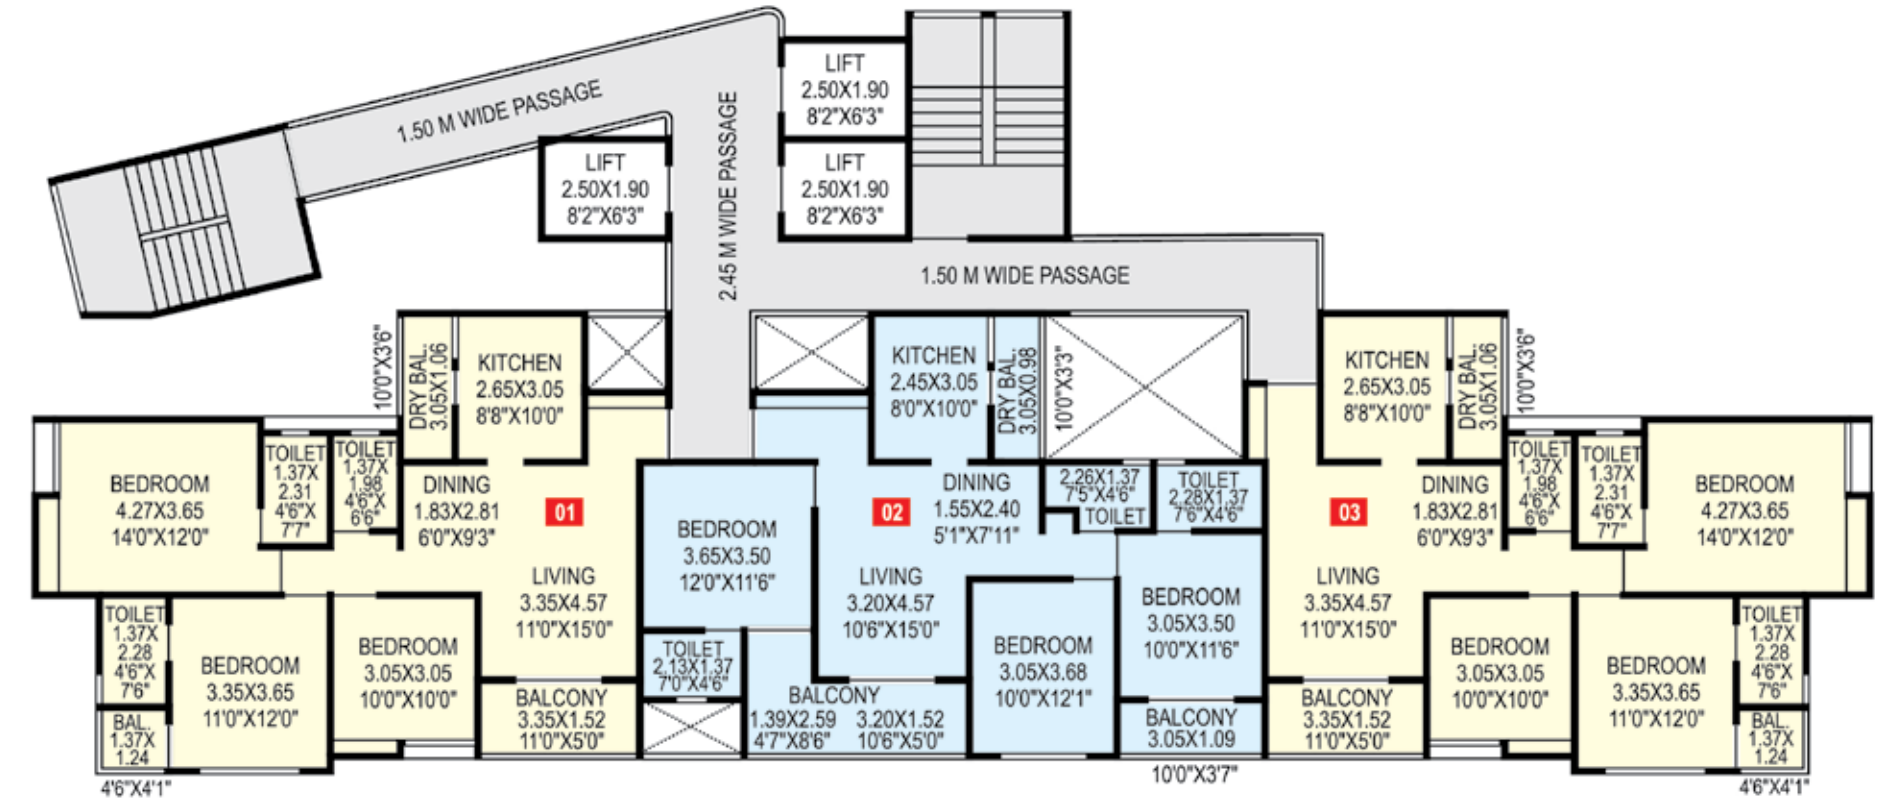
1.50 M WIDE PASSAGE

LIFT
2.50X1.90
8'2"X6'3"

LIFT
2.50X1.90
8'2"X6'3"

LIFT
2.50X1.90
8'2"X6'3"

2.45 M WIDE PASSAGE

1.50 M WIDE PASSAGE

10'0"X3'6"
DRY BAL.
3.05X1.06

KITCHEN
2.65X3.05
8'8"X10'0"

KITCHEN
2.45X3.05
8'0"X10'0"

DRY BAL.
3.05X0.98
10'0"X3'3"

KITCHEN
2.65X3.05
8'8"X10'0"

DRY BAL.
3.05X1.06
10'0"X3'6"

BEDROOM
4.27X3.65
14'0"X12'0"

TOILET
1.37X
2.31
4'6"X
7'7"

TOILET
1.37X
1.98
4'6"X
6'6"

DINING
1.83X2.81
6'0"X9'3"

01

BEDROOM
3.65X3.50
12'0"X11'6"

02

DINING
1.55X2.40
5'1"X7'11"

2.26X1.37
7'5"X4'6"
TOILET

TOILET
2.28X1.37
7'6"X4'6"

03

DINING
1.83X2.81
6'0"X9'3"

TOILET
1.37X
1.98
4'6"X
6'6"

TOILET
1.37X
2.31
4'6"X
7'7"

BEDROOM
4.27X3.65
14'0"X12'0"

LIVING
3.35X4.57
11'0"X15'0"

LIVING
3.20X4.57
10'6"X15'0"

BEDROOM
3.05X3.50
10'0"X11'6"

LIVING
3.35X4.57
11'0"X15'0"

TOILET
1.37X
2.28
4'6"X
7'6"

BEDROOM
3.35X3.65
11'0"X12'0"

BEDROOM
3.05X3.05
10'0"X10'0"

TOILET
2.13X1.37
7'0"X4'6"

BEDROOM
3.05X3.68
10'0"X12'1"

BEDROOM
3.05X3.05
10'0"X10'0"

BEDROOM
3.35X3.65
11'0"X12'0"

TOILET
1.37X
2.28
4'6"X
7'6"

BAL.
1.37X
1.24

BALCONY
3.35X1.52
11'0"X5'0"

BALCONY
1.39X2.59
4'7"X8'6"

3.20X1.52
10'6"X5'0"

BALCONY
3.05X1.09

BALCONY
3.35X1.52
11'0"X5'0"

BAL.
1.37X
1.24

4'6"X4'1"

10'0"X3'7"

4'6"X4'1"